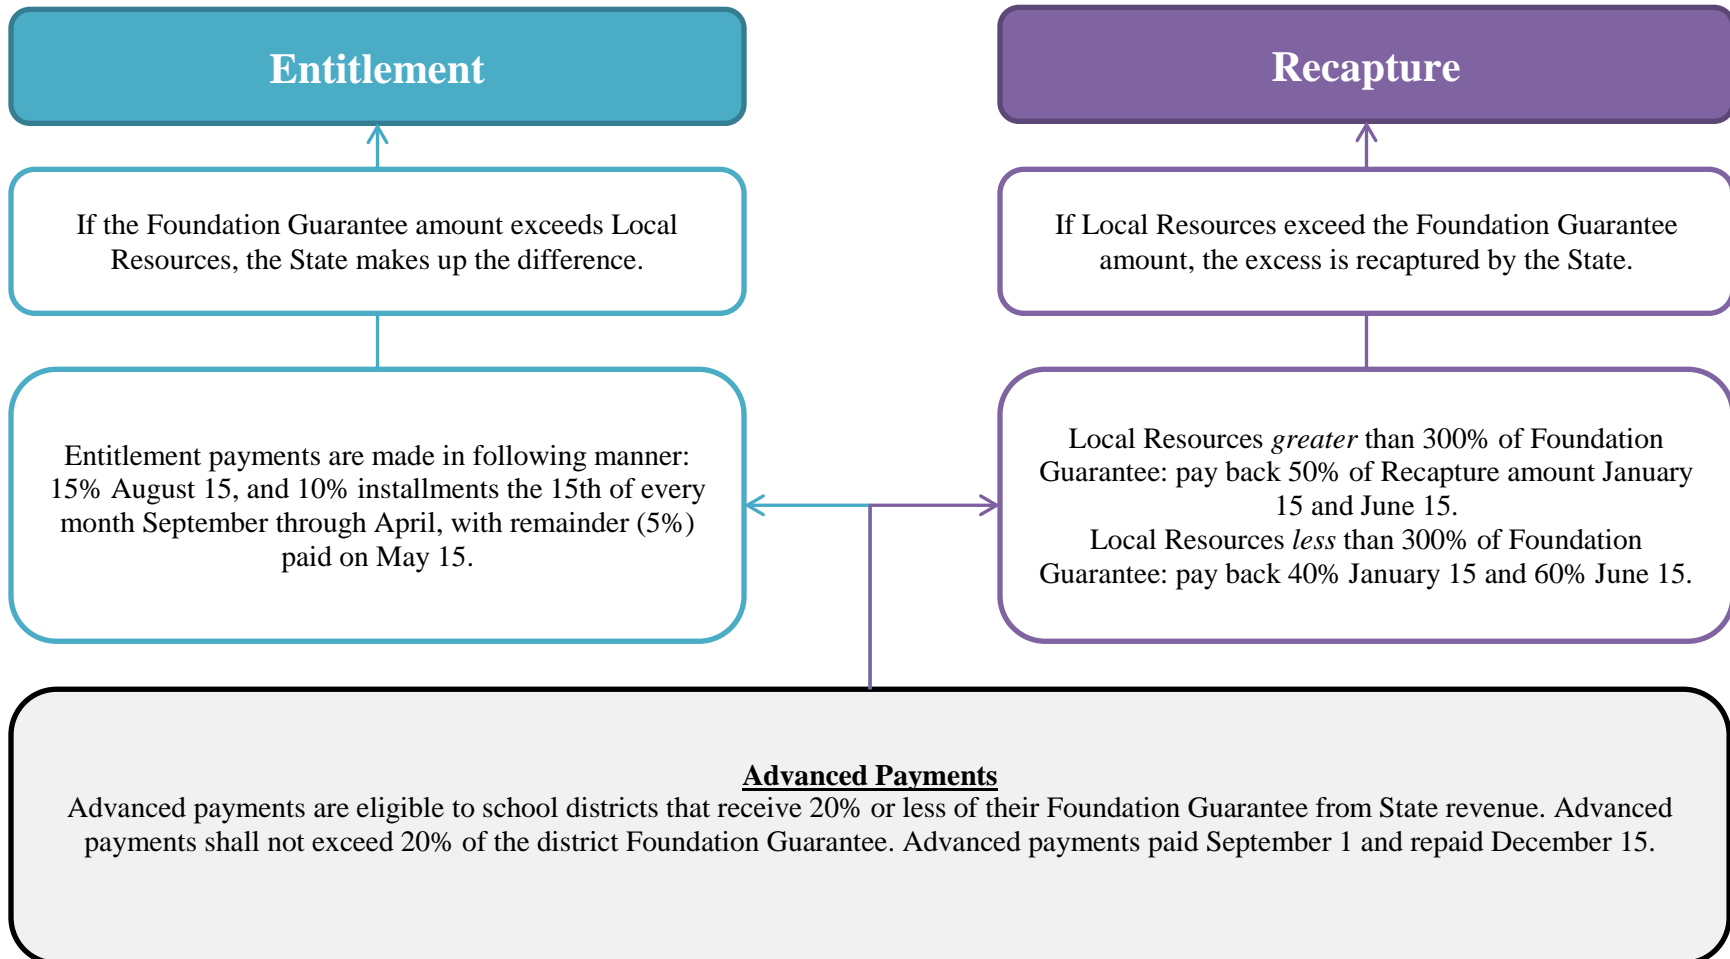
Entitlement

Recapture

If the Foundation Guarantee amount exceeds Local Resources, the State makes up the difference.

If Local Resources exceed the Foundation Guarantee amount, the excess is recaptured by the State.

Entitlement payments are made in following manner: 15% August 15, and 10% installments the 15th of every month September through April, with remainder (5%) paid on May 15.

Local Resources *greater* than 300% of Foundation Guarantee: pay back 50% of Recapture amount January 15 and June 15.
Local Resources *less* than 300% of Foundation Guarantee: pay back 40% January 15 and 60% June 15.

Advanced Payments
Advanced payments are eligible to school districts that receive 20% or less of their Foundation Guarantee from State revenue. Advanced payments shall not exceed 20% of the district Foundation Guarantee. Advanced payments paid September 1 and repaid December 15.